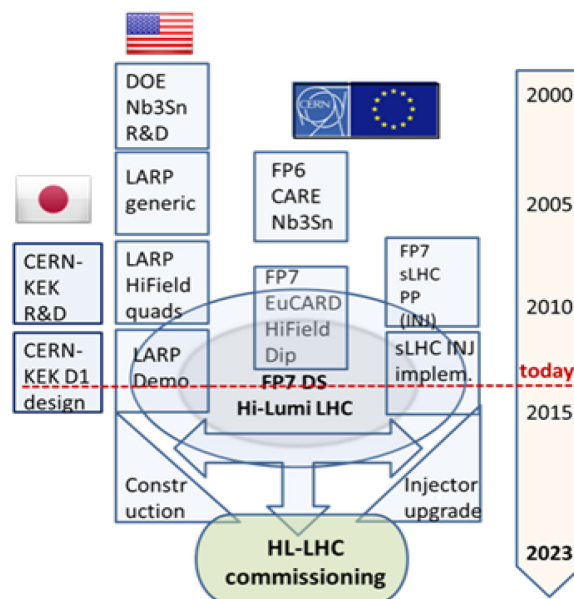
DOE Nb3Sn R&D

CERN

LARP generic

FP6 CARE Nb3Sn

CERN-KEK R&D

LARP HiField quads

FP7 EuCARD HiField Dip

FP7 sLHC PP (INJ)

CERN-KEK D1 design

LARP Demo

FP7 DS
Hi-Lumi LHC

sLHC INJ implem.

Construction

Injector upgrade

HL-LHC commissioning

2000
2005
2010
today
2015
2023